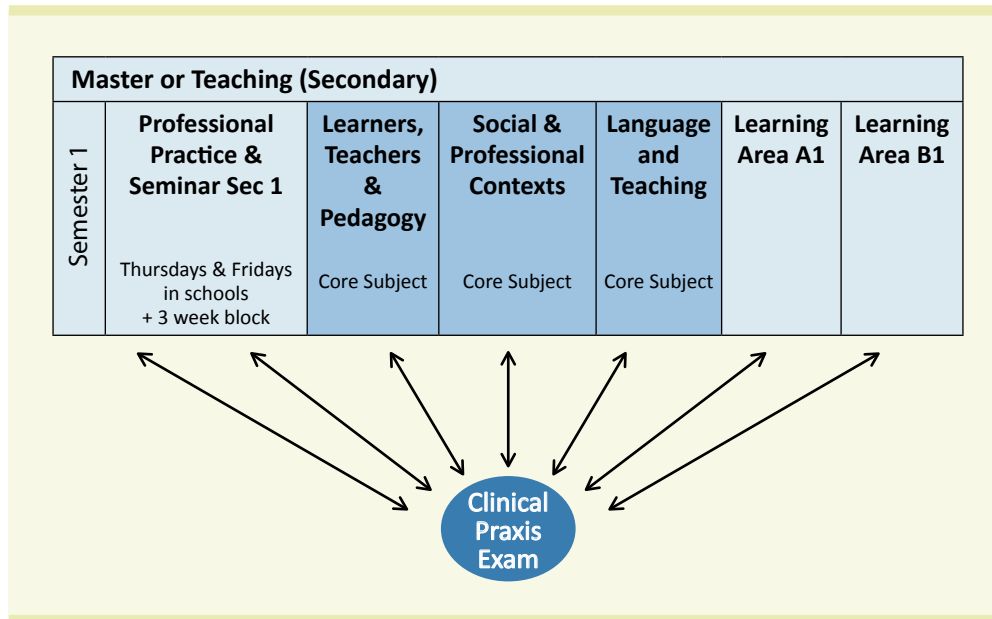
| Master or Teaching (Secondary) | | | | | | |
|---|---|---|---|---|---|---|
| Semester 1 | Professional Practice & Seminar Sec 1<br><br>Thursdays & Fridays in schools + 3 week block | Learners, Teachers & Pedagogy<br><br>Core Subject | Social & Professional Contexts<br><br>Core Subject | Language and Teaching<br><br>Core Subject | Learning Area A1 | Learning Area B1 |

Clinical Praxis Exam